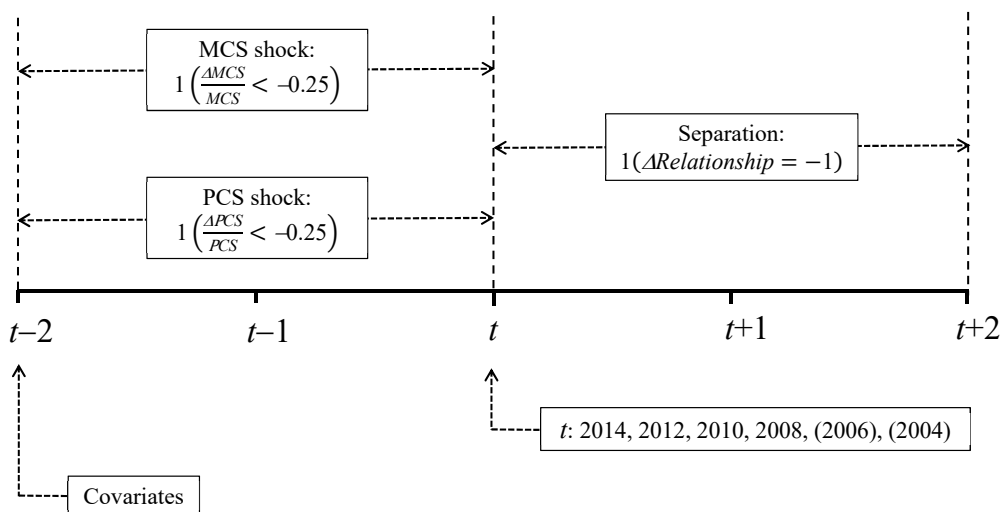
MCS shock:
$1\left(\frac{\Delta MCS}{MCS} < -0.25\right)$

Separation:
$1(\Delta Relationship = -1)$

PCS shock:
$1\left(\frac{\Delta PCS}{PCS} < -0.25\right)$

$t-2$ $t-1$ $t$ $t+1$ $t+2$

$t$: 2014, 2012, 2010, 2008, (2006), (2004)

Covariates